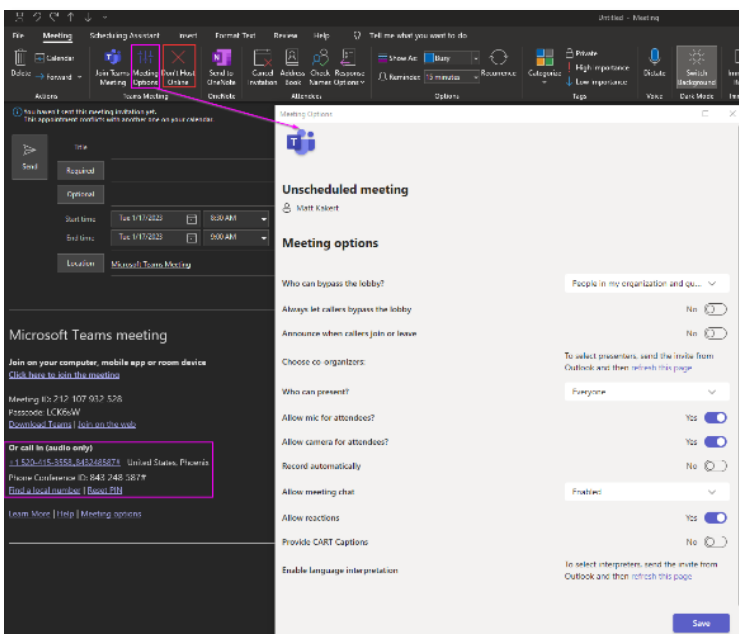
Untitled - Meeting

File Meeting Scheduling Assistant Insert Format Text Review Help Tell me what you want to do

Delete Calendar Forward Actions

Join Teams Meeting Meeting Options Don't Host Online Teams Meeting

Send to OneNote OneNote

Cancel Invitation Address Book Check Names Response Options Attendees

Show As: Busy Reminder: 15 minutes Recurrence Options

Categorize Private High Importance Low Importance Tags

Dictate Voice

Switch Background Dark Mode

You haven't sent this meeting invitation yet.
This appointment conflicts with another one on your calendar.

Send

Title

Required

Optional

Start time Tue 1/17/2023 8:30 AM

End time Tue 1/17/2023 9:00 AM

Location Microsoft Teams Meeting

Microsoft Teams meeting

Join on your computer, mobile app or room device
Click here to join the meeting

Meeting ID: 212 107 932 528
Passcode: LCK6sW
Download Teams | Join on the web

Or call in (audio only)
+1 520-415-3558,,843248587# United States, Phoenix
Phone Conference ID: 843 248 587#
Find a local number | Reset PIN

Learn More | Help | Meeting options

Meeting Options

Unscheduled meeting
Matt Kakert

Meeting options

| | |
|---|---|
| Who can bypass the lobby? | People in my organization and gu... |
| Always let callers bypass the lobby | No |
| Announce when callers join or leave | No |
| Choose co-organizers: | To select presenters, send the invite from Outlook and then refresh this page |
| Who can present? | Everyone |
| Allow mic for attendees? | Yes |
| Allow camera for attendees? | Yes |
| Record automatically | No |
| Allow meeting chat | Enabled |
| Allow reactions | Yes |
| Provide CART Captions | No |
| Enable language interpretation | To select interpreters, send the invite from Outlook and then refresh this page |

Save